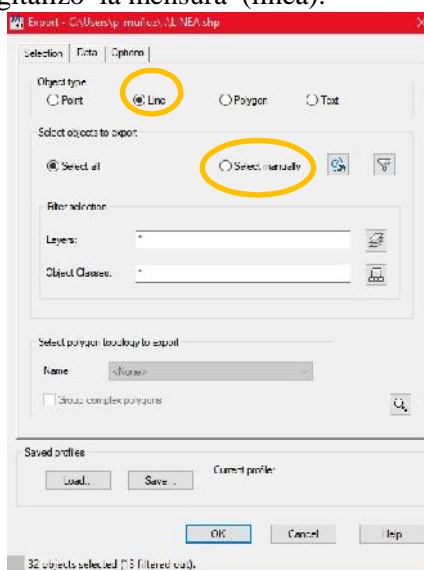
gitalizó "la mensura" (línea).

Export - C:\Users\p mufioz\...\LINEA.shp

Selection | Data | Options

Object type
○ Point ◉ Line ○ Polygon ○ Text

Select objects to export
◉ Select all ○ Select manually

Filter selection
Layers: *
Object Classes: *

Select polygon topology to export
Name <None>
Group complex polygons

Saved profiles
Load... Save... Current profile:

OK Cancel Help

32 objects selected (13 filtered out).